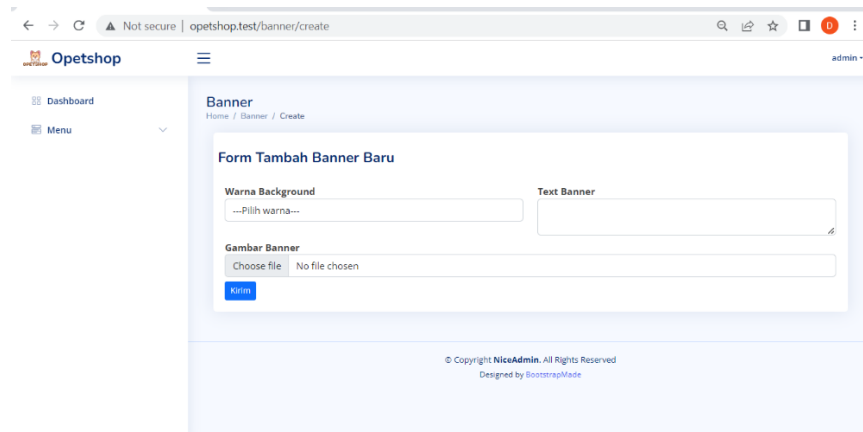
Not secure | opetshop.test/banner/create

D

Opetshop

admin

Dashboard

Menu

Banner

Home / Banner / Create

Form Tambah Banner Baru

Warna Background

---Pilih warna---

Text Banner

Gambar Banner

Choose file No file chosen

Kirim

© Copyright NiceAdmin. All Rights Reserved

Designed by BootstrapMade